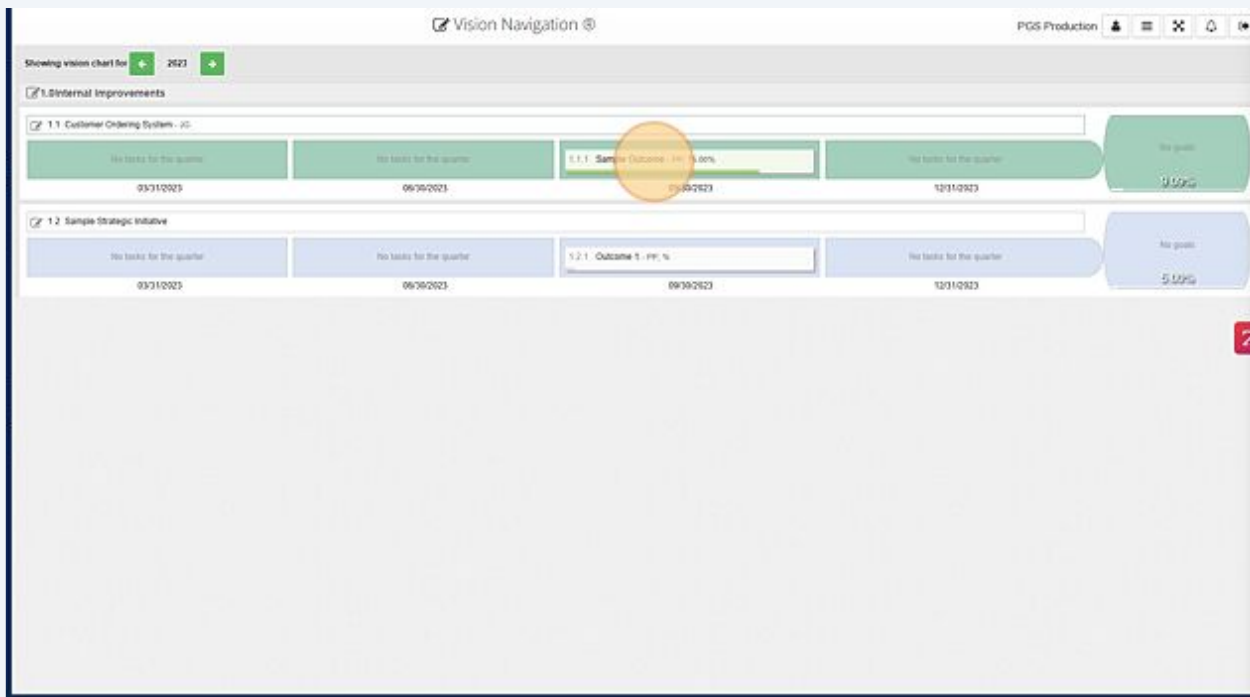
Vision Navigation ®

PGS Production

Showing vision chart for 2023

1.0Internal Improvements

1.1 Customer Ordering System - JG

No tasks for the quarter

No tasks for the quarter

1.1.1 Sample Outcome - PF, 5.00%

No tasks for the quarter

No goals

0.00%

03/31/2023

06/30/2023

09/30/2023

12/31/2023

1.2 Sample Strategic Initiative

No tasks for the quarter

No tasks for the quarter

1.2.1 Outcome 1 - PF, %

No tasks for the quarter

No goals

5.00%

03/31/2023

06/30/2023

09/30/2023

12/31/2023